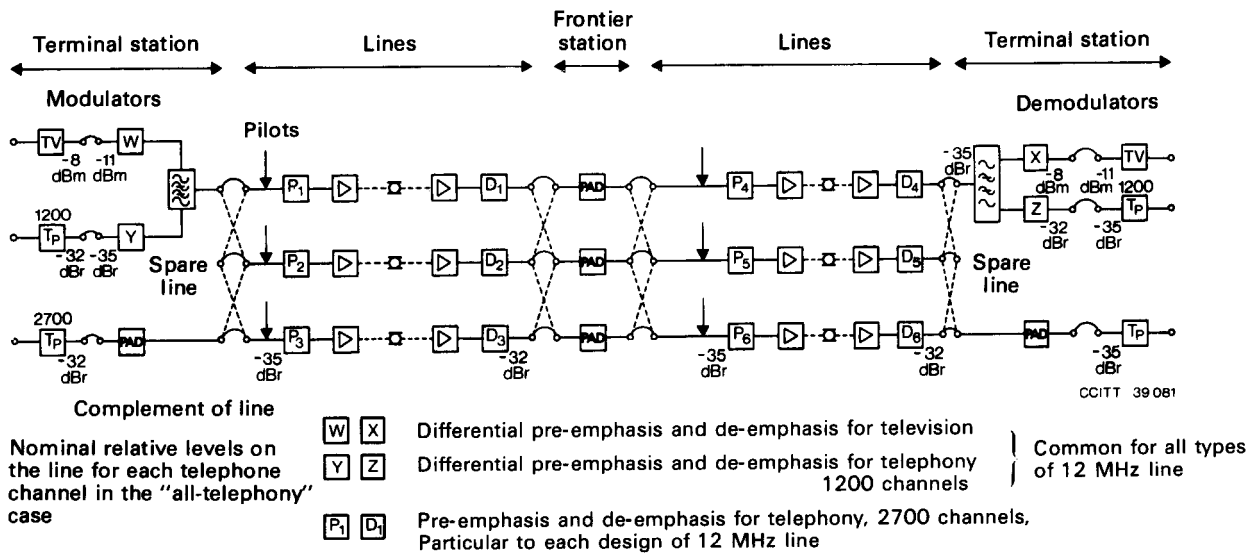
Terminal station

Lines

Frontier station

Lines

Terminal station

Modulators

Demodulators

TV

-8 dBm

-11 dBm

W

Pilots

1200

$T_P$

-32 dBr

-35 dBr

Y

Spare line

2700

$T_P$

-32 dBr

PAD

$P_1$

$D_1$

$P_2$

$D_2$

$P_3$

$D_3$

-35 dBr

-32 dBr

PAD

PAD

PAD

$P_4$

$D_4$

$P_5$

$D_5$

$P_6$

$D_6$

-35 dBr

-32 dBr

-35 dBr

X

-8 dBm

-11 dBm

TV

1200

Z

-32 dBr

-35 dBr

$T_P$

Spare line

PAD

-35 dBr

$T_P$

CCITT 39 081

Complement of line

Nominal relative levels on the line for each telephone channel in the "all-telephony" case

W X Differential pre-emphasis and de-emphasis for television

Y Z Differential pre-emphasis and de-emphasis for telephony 1200 channels

Common for all types of 12 MHz line

$P_1$ $D_1$ Pre-emphasis and de-emphasis for telephony, 2700 channels, Particular to each design of 12 MHz line